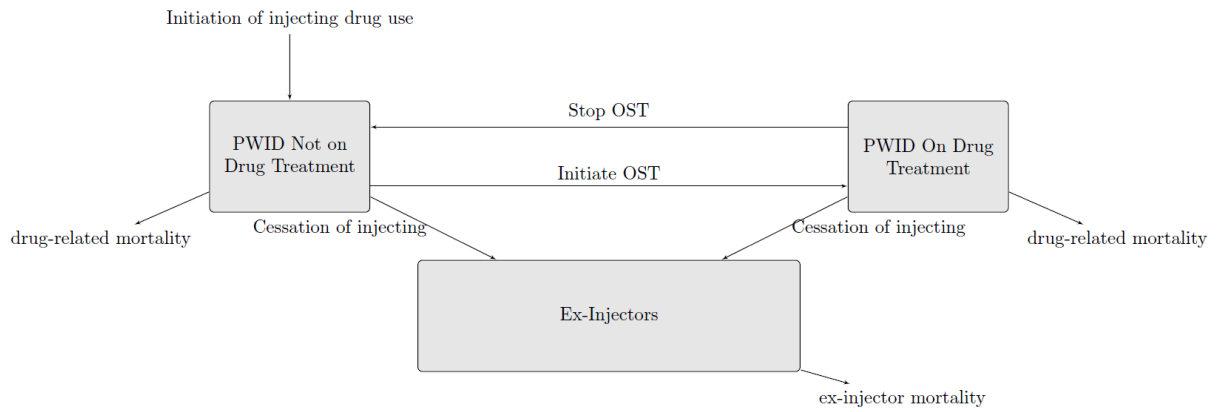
Initiation of injecting drug use

PWID Not on Drug Treatment

Stop OST

Initiate OST

PWID On Drug Treatment

drug-related mortality

Cessation of injecting

Cessation of injecting

drug-related mortality

Ex-Injectors

ex-injector mortality